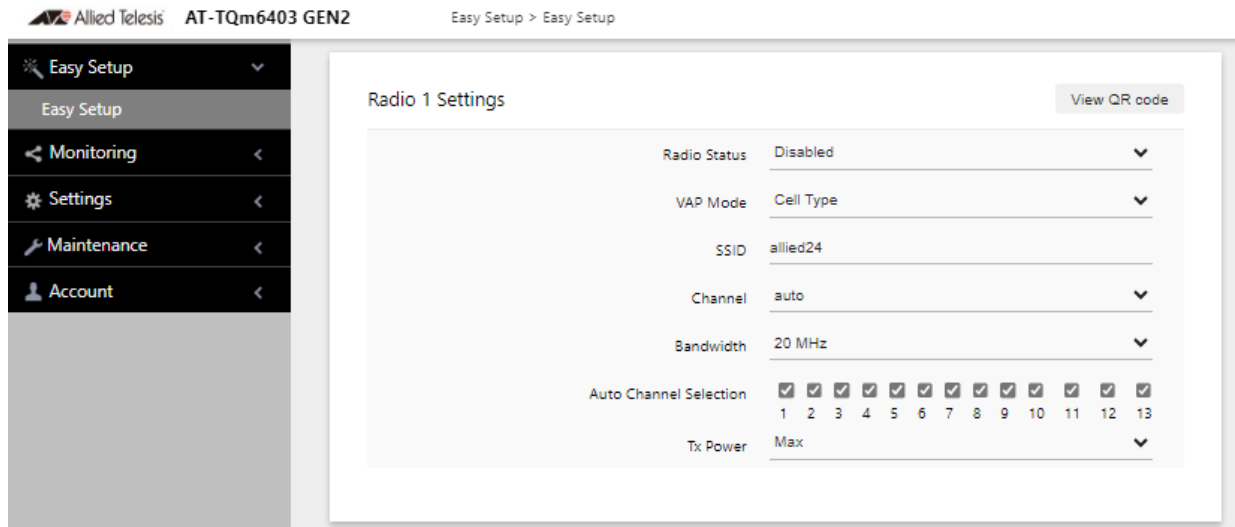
Allied Telesis AT-TQm6403 GEN2

Easy Setup > Easy Setup

Easy Setup
Easy Setup
Monitoring
Settings
Maintenance
Account

Radio 1 Settings

View QR code

Radio Status Disabled

VAP Mode Cell Type

SSID allied24

Channel auto

Bandwidth 20 MHz

Auto Channel Selection 1 2 3 4 5 6 7 8 9 10 11 12 13

Tx Power Max